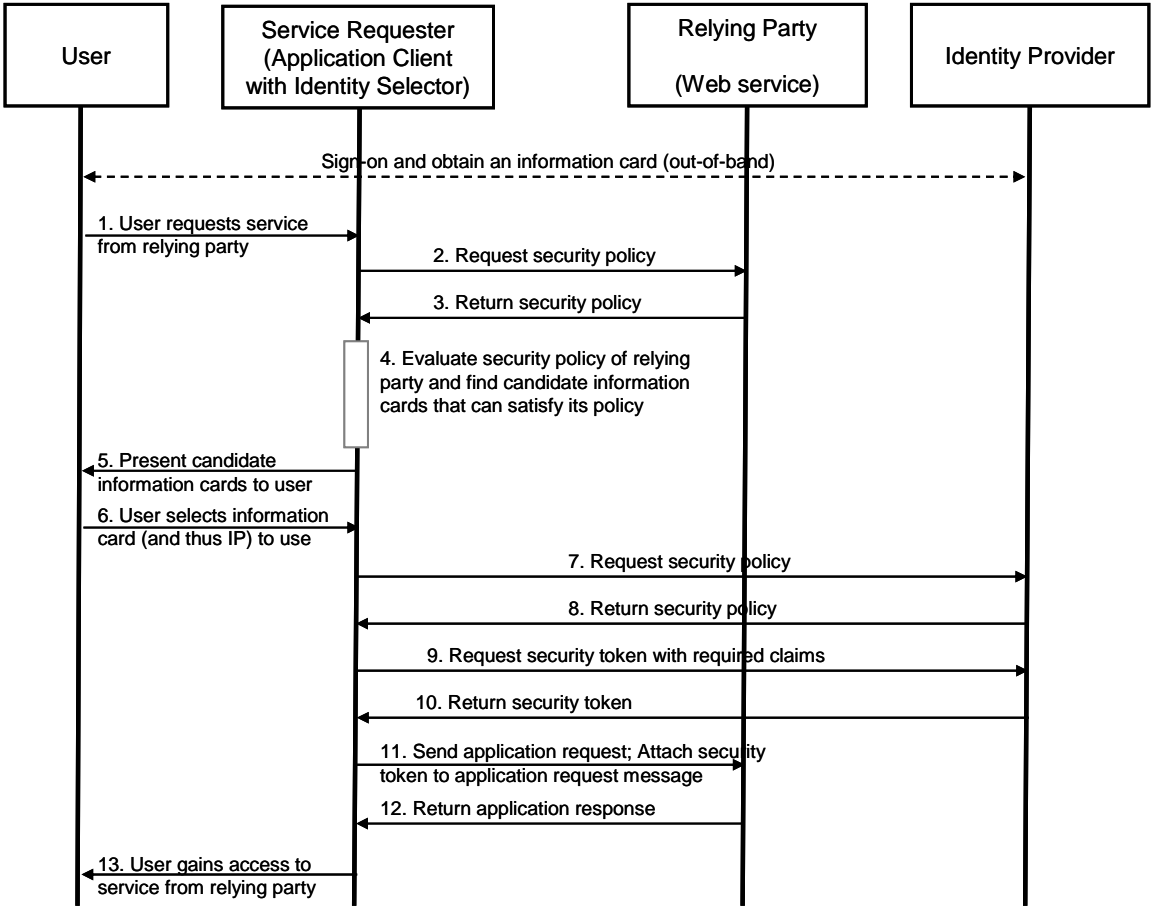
User

Service Requester (Application Client with Identity Selector)

Relying Party

(Web service)

Identity Provider

Sign-on and obtain an information card (out-of-band)

1. User requests service from relying party

2. Request security policy

3. Return security policy

4. Evaluate security policy of relying party and find candidate information cards that can satisfy its policy

5. Present candidate information cards to user

6. User selects information card (and thus IP) to use

7. Request security policy

8. Return security policy

9. Request security token with required claims

10. Return security token

11. Send application request; Attach security token to application request message

12. Return application response

13. User gains access to service from relying party